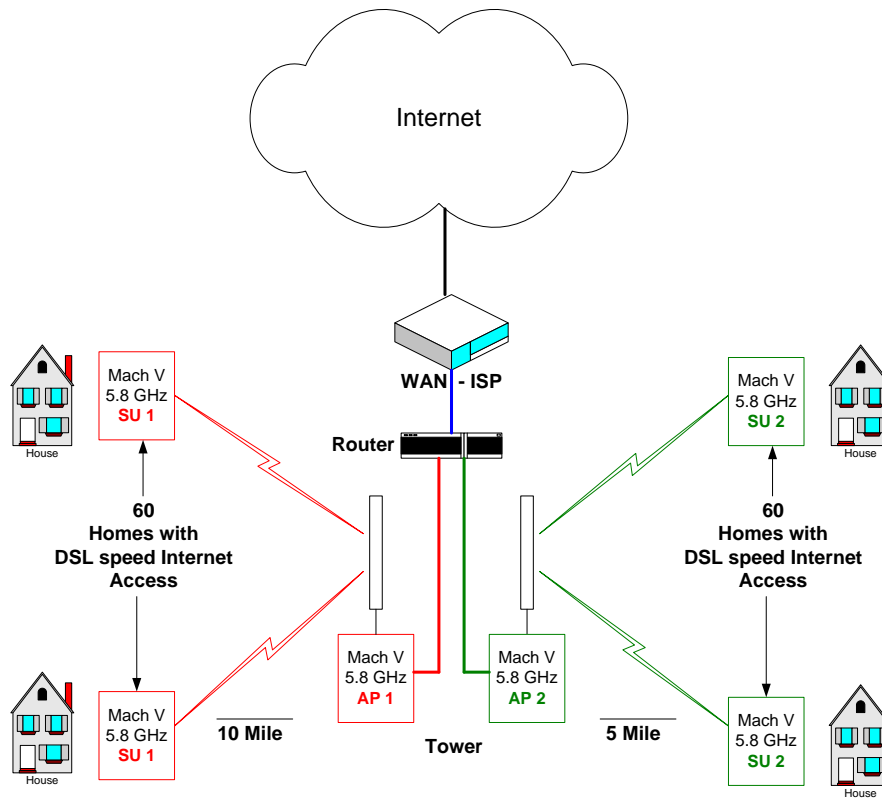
Internet

WAN - ISP

Router

House

Mach V
5.8 GHz
SU 1

60
Homes with
DSL speed Internet
Access

House

Mach V
5.8 GHz
SU 1

10 Mile

Mach V
5.8 GHz
AP 1

Mach V
5.8 GHz
AP 2

Tower

5 Mile

Mach V
5.8 GHz
SU 2

House

60
Homes with
DSL speed Internet
Access

Mach V
5.8 GHz
SU 2

House